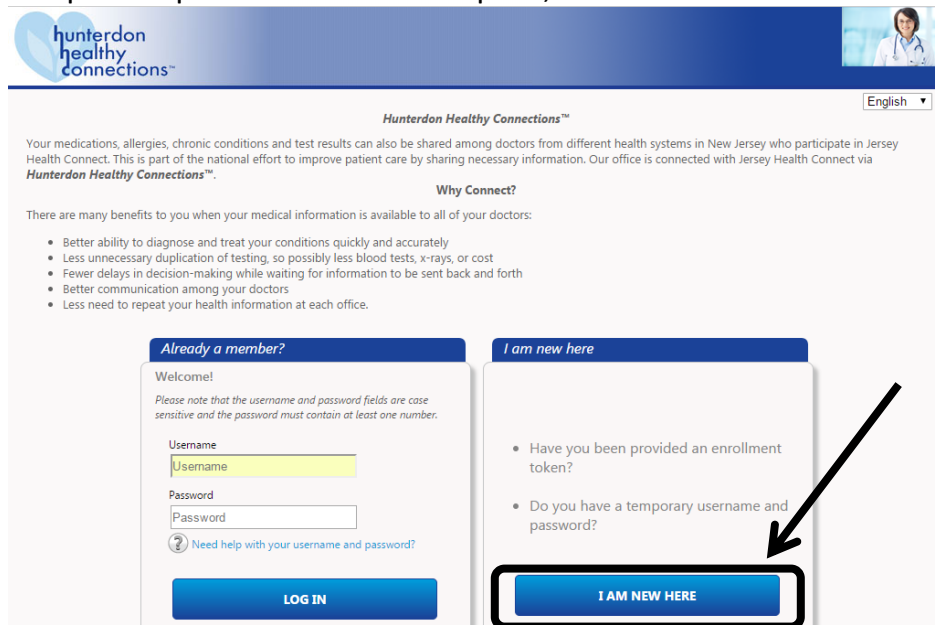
hunterdon healthy connections™

English

Hunterdon Healthy Connections™

Your medications, allergies, chronic conditions and test results can also be shared among doctors from different health systems in New Jersey who participate in Jersey Health Connect. This is part of the national effort to improve patient care by sharing necessary information. Our office is connected with Jersey Health Connect via Hunterdon Healthy Connections™.

Why Connect?

There are many benefits to you when your medical information is available to all of your doctors:

- Better ability to diagnose and treat your conditions quickly and accurately
- Less unnecessary duplication of testing, so possibly less blood tests, x-rays, or cost
- Fewer delays in decision-making while waiting for information to be sent back and forth
- Better communication among your doctors
- Less need to repeat your health information at each office.

Already a member?

Welcome!

Please note that the username and password fields are case sensitive and the password must contain at least one number.

Username
Username
Password
Password
Need help with your username and password?

LOG IN

I am new here

- Have you been provided an enrollment token?
- Do you have a temporary username and password?

I AM NEW HERE